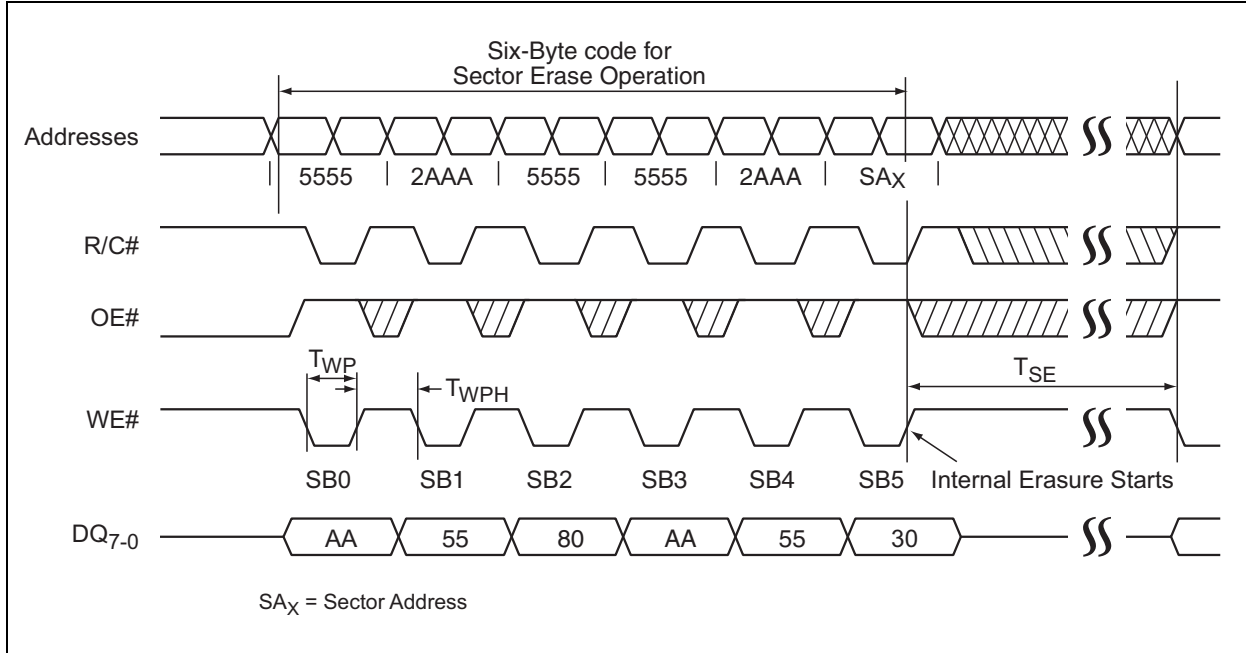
Six-Byte code for
Sector Erase Operation

Addresses

5555 | 2AAA | 5555 | 5555 | 2AAA | $SA_X$

R/C#

OE#

$T_{WP}$

$T_{WPH}$

$T_{SE}$

WE#

SB0 SB1 SB2 SB3 SB4 SB5 Internal Erasure Starts

$DQ_{7-0}$

AA 55 80 AA 55 30

$SA_X$ = Sector Address